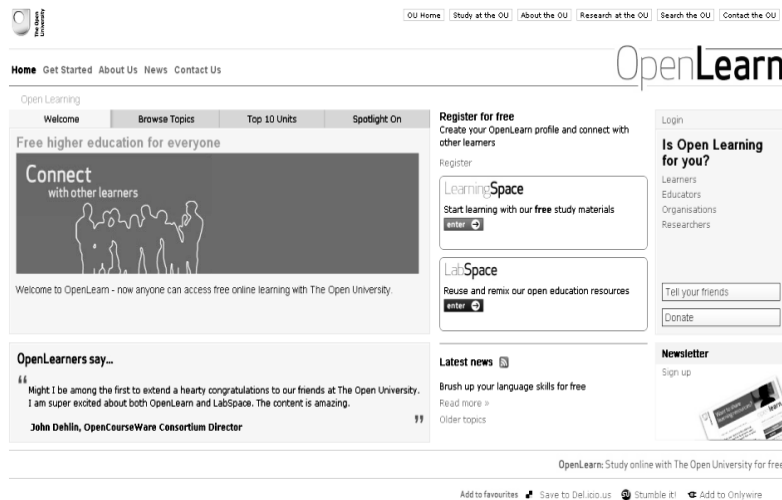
The Open University

OU Home | Study at the OU | About the OU | Research at the OU | Search the OU | Contact the OU

Home Get Started About Us News Contact Us

OpenLearn

Open Learning

| Welcome | Browse Topics | Top 10 Units | Spotlight On |
|---|---|---|---|

Free higher education for everyone

Connect
with other learners

Welcome to OpenLearn - now anyone can access free online learning with The Open University.

Register for free
Create your OpenLearn profile and connect with other learners

Register

LearningSpace
Start learning with our free study materials
enter

LabSpace
Reuse and remix our open education resources
enter

Login

Is Open Learning for you?
Learners
Educators
Organisations
Researchers

Tell your friends

Donate

OpenLearners say...

"
Might I be among the first to extend a hearty congratulations to our friends at The Open University. I am super excited about both OpenLearn and LabSpace. The content is amazing.
"

John Dehlin, OpenCourseWare Consortium Director

Latest news

Brush up your language skills for free
Read more »
Older topics

Newsletter
Sign up

OpenLearn: Study online with The Open University for free

Add to favourites   Save to Del.icio.us   Stumble it!   Add to Onlywire